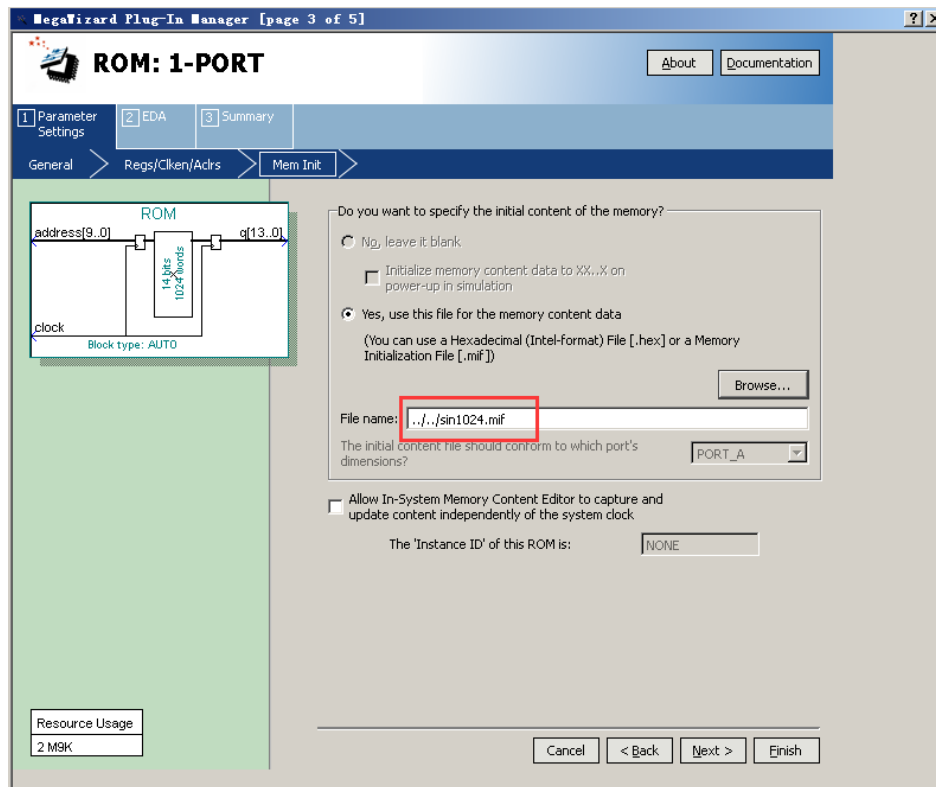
MegaWizard Plug-In Manager [page 3 of 5]

?
X

ROM: 1-PORT

About
Documentation

1 Parameter Settings
2 EDA
3 Summary

General
Regs/Clken/Aclrs
Mem Init

ROM
address[9..0]
q[13..0]
14 bits
1024 words
clock
Block type: AUTO

Do you want to specify the initial content of the memory?

No, leave it blank

Initialize memory content data to XX..X on power-up in simulation

Yes, use this file for the memory content data

(You can use a Hexadecimal (Intel-format) File [.hex] or a Memory Initialization File [.mif])

Browse...

File name: ../../sin1024.mif

The initial content file should conform to which port's dimensions?

PORT_A

Allow In-System Memory Content Editor to capture and update content independently of the system clock

The 'Instance ID' of this ROM is:
NONE

Resource Usage
2 M9K

Cancel
< Back
Next >
Finish